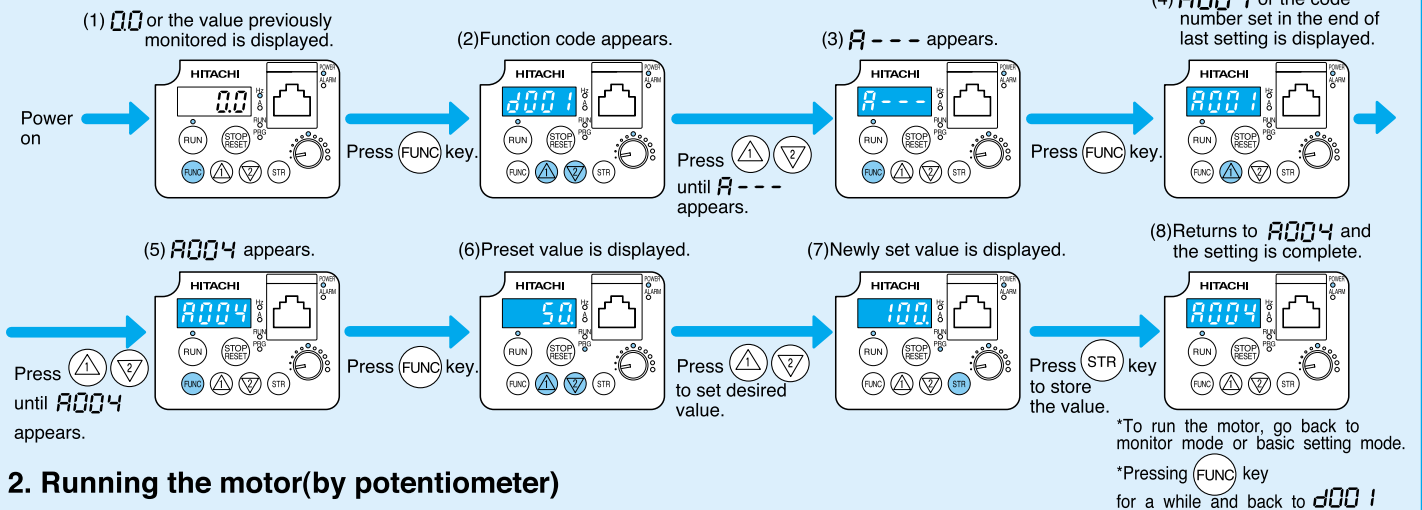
(1) 0.0 or the value previously monitored is displayed.

(2)Function code appears.

(3) A - - - appears.

(4) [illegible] or the code number set in the end of last setting is displayed.

Power on

HITACHI
POWER
ALARM
Hz
A
RUN
PRG
0.0
RUN
STOP RESET
FUNC
1
2
STR

Press FUNC key.

HITACHI
d001
RUN
STOP RESET
FUNC
1
2
STR

Press 1 2 until A - - - appears.

HITACHI
A - - -
RUN
STOP RESET
FUNC
1
2
STR

Press FUNC key.

HITACHI
A001
RUN
STOP RESET
FUNC
1
2
STR

(5) A004 appears.

(6)Preset value is displayed.

(7)Newly set value is displayed.

(8)Returns to A004 and the setting is complete.

Press 1 2 until A004 appears.

HITACHI
A004
RUN
STOP RESET
FUNC
1
2
STR

Press FUNC key.

HITACHI
50.
RUN
STOP RESET
FUNC
1
2
STR

Press 1 2 to set desired value.

HITACHI
100.
RUN
STOP RESET
FUNC
1
2
STR

Press STR key to store the value.

HITACHI
A004
RUN
STOP RESET
FUNC
1
2
STR

*To run the motor, go back to monitor mode or basic setting mode.

*Pressing FUNC key for a while and back to d001

2. Running the motor(by potentiometer)